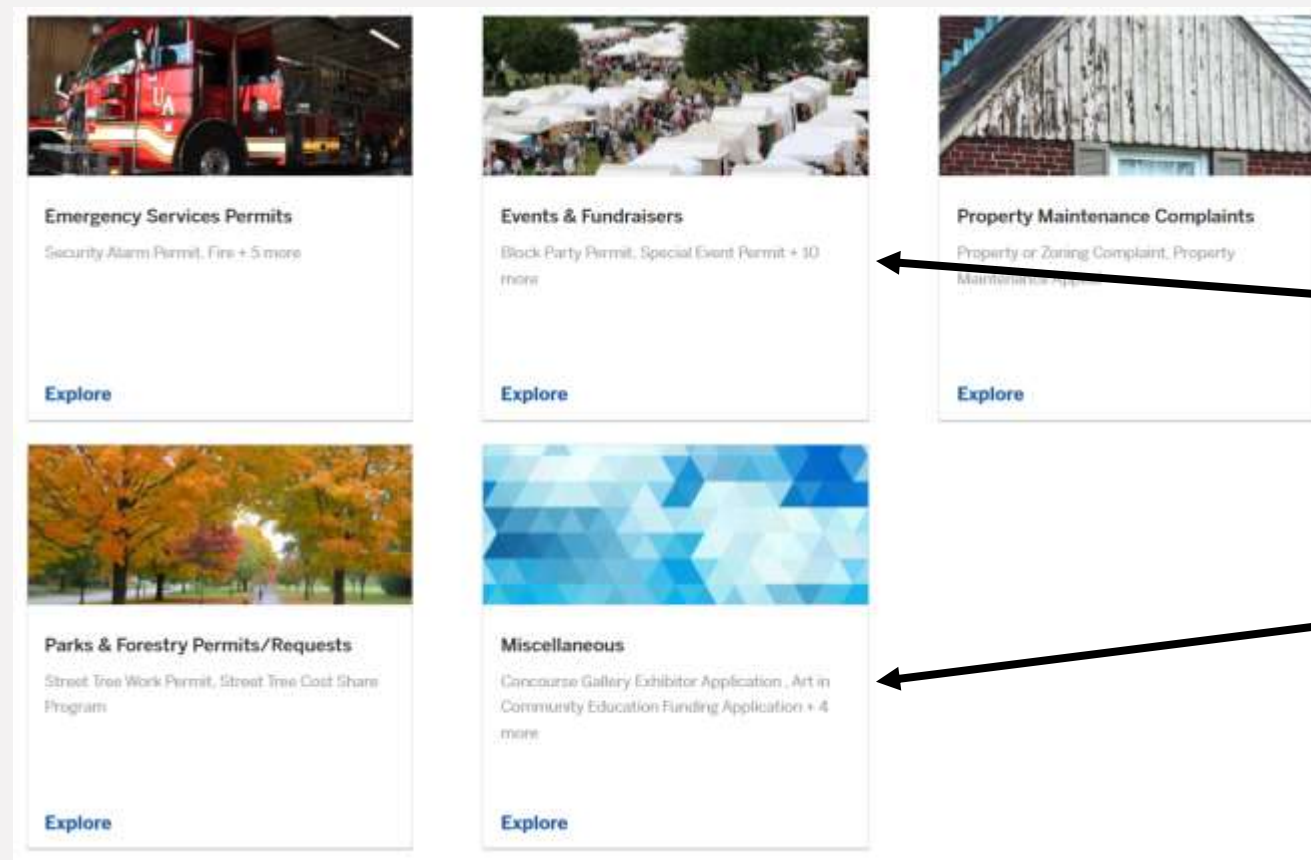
Emergency Services Permits

Security Alarm Permit, Fire + 5 more

Explore

Events & Fundraisers

Block Party Permit, Special Event Permit + 10 more

Explore

Property Maintenance Complaints

Property or Zoning Complaint, Property Maintenance Appeal

Explore

Parks & Forestry Permits/Requests

Street Tree Work Permit, Street Tree Cost Share Program

Explore

Miscellaneous

Concourse Gallery Exhibitor Application , Art in Community Education Funding Application + 4 more

Explore